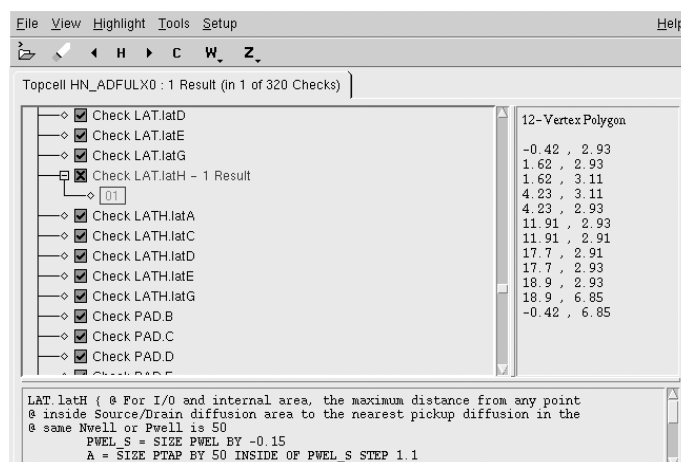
File View Highlight Tools Setup Help

H C W Z

Topcell HN_ADFULX0 : 1 Result (in 1 of 320 Checks)

Check LAT.latD
Check LAT.latE
Check LAT.latG
Check LAT.latH - 1 Result
01
Check LATH.latA
Check LATH.latC
Check LATH.latD
Check LATH.latE
Check LATH.latG
Check PAD.B
Check PAD.C
Check PAD.D
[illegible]

12-Vertex Polygon

-0.42 , 2.93
1.62 , 2.93
1.62 , 3.11
4.23 , 3.11
4.23 , 2.93
11.91 , 2.93
11.91 , 2.91
17.7 , 2.91
17.7 , 2.93
18.9 , 2.93
18.9 , 6.85
-0.42 , 6.85

LAT.latH { @ For I/O and internal area, the maximum distance from any point
@ inside Source/Drain diffusion area to the nearest pickup diffusion in the
@ same Nwell or Pwell is 50
PWEL_S = SIZE PWEL BY -0.15
A = SIZE PTAP BY 50 INSIDE OF PWEL_S STEP 1.1